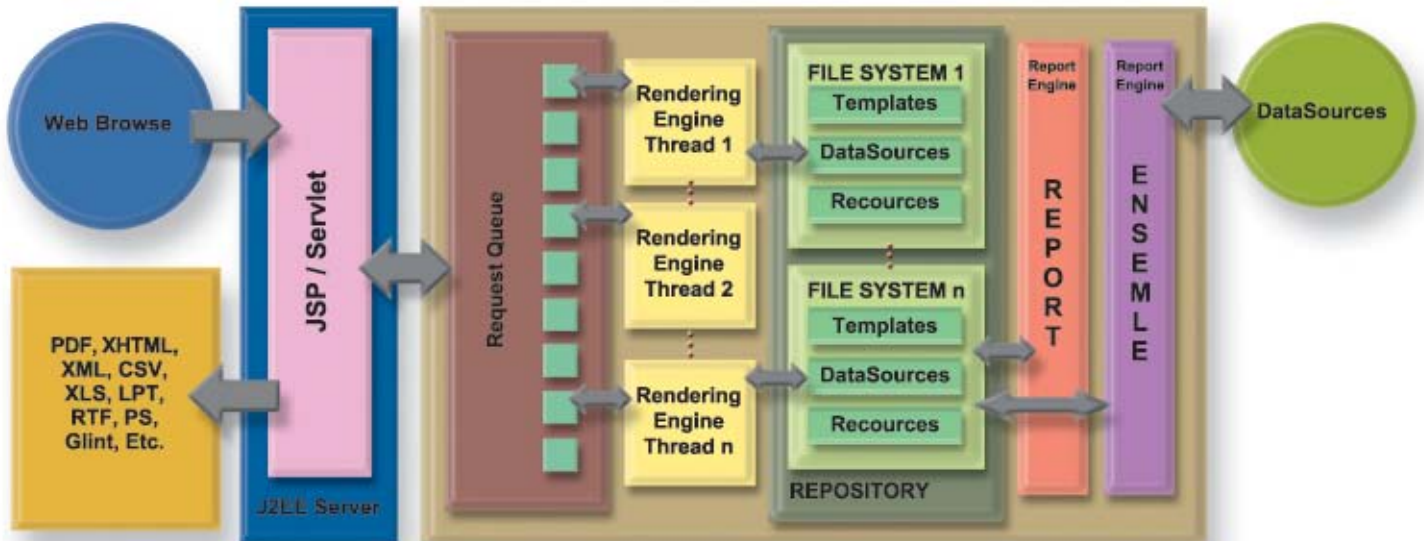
Web Browse

JSP / Servlet

J2EE Server

PDF, XHTML, XML, CSV, XLS, LPT, RTF, PS, Glint, Etc.

Request Queue

Rendering Engine Thread 1

Rendering Engine Thread 2

Rendering Engine Thread n

FILE SYSTEM 1

Templates

DataSources

Recources

FILE SYSTEM n

Templates

DataSources

Recources

REPOSITORY

Report Engine

REPORT

Report Engine

ENSEMLE

DataSources